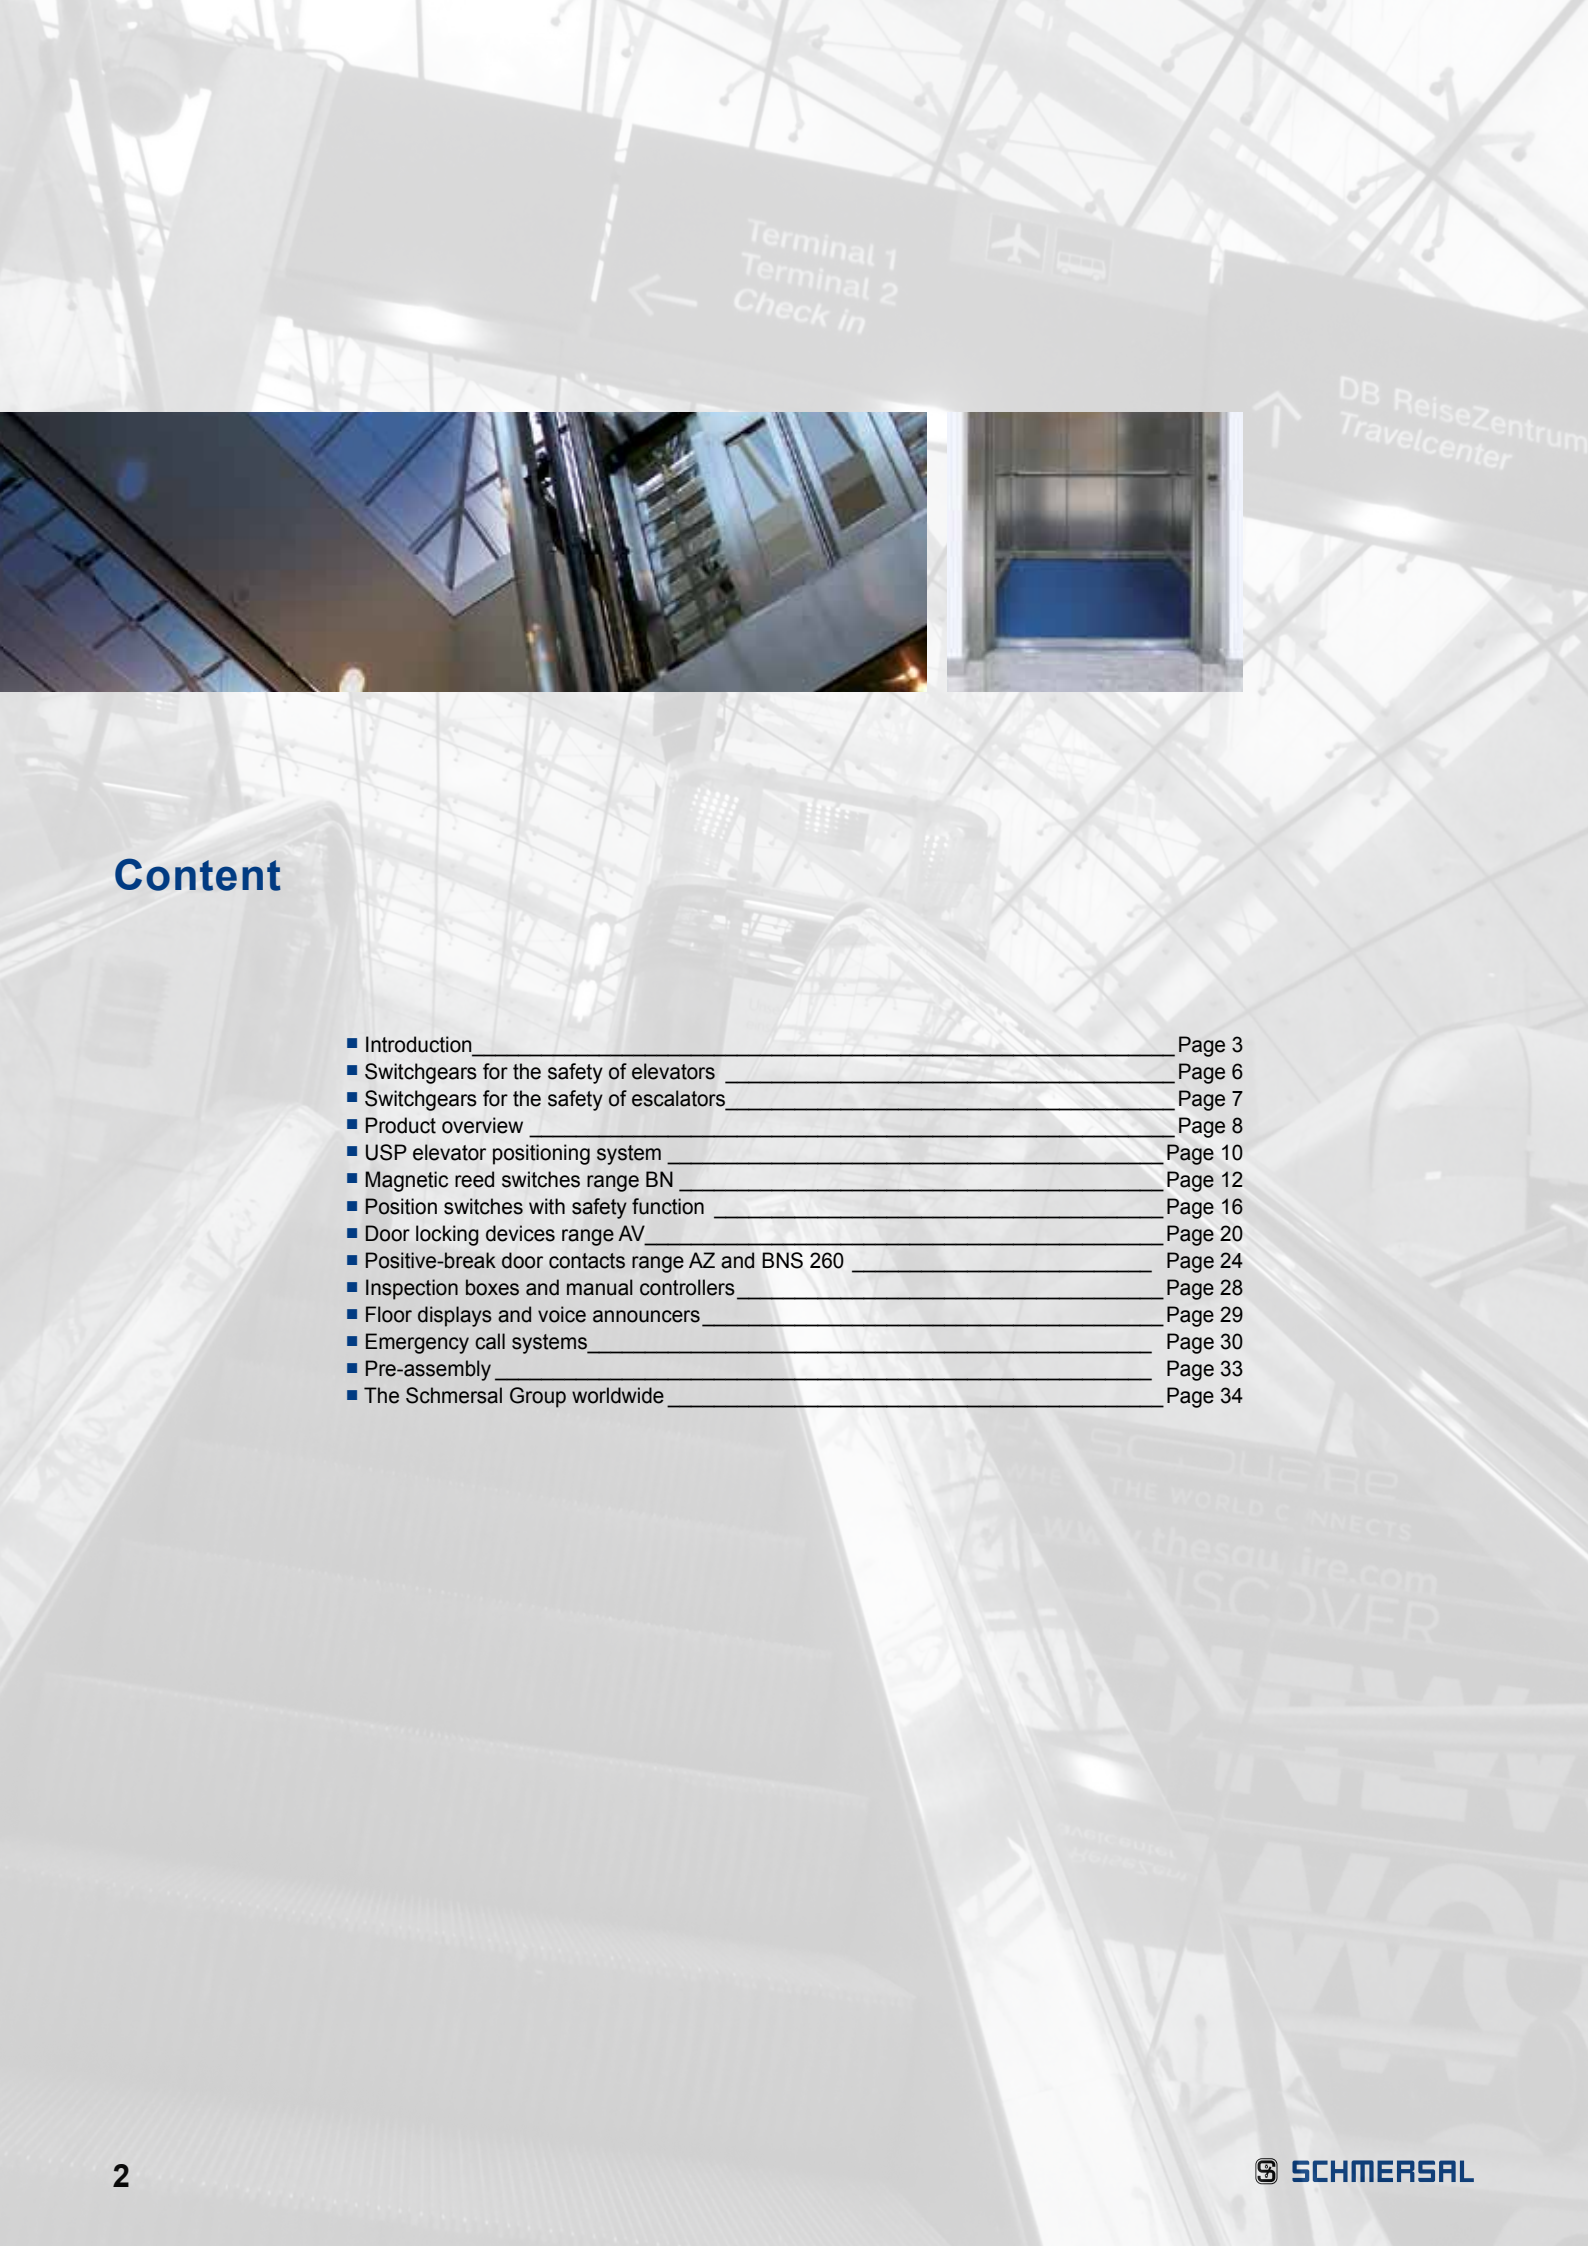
Terminal 1
Terminal 2
Check in

DB ReiseZentrum
Travelcenter

Content

■ Introduction Page 3
■ Switchgears for the safety of elevators Page 6
■ Switchgears for the safety of escalators Page 7
■ Product overview Page 8
■ USP elevator positioning system Page 10
■ Magnetic reed switches range BN Page 12
■ Position switches with safety function Page 16
■ Door locking devices range AV Page 20
■ Positive-break door contacts range AZ and BNS 260 Page 24
■ Inspection boxes and manual controllers Page 28
■ Floor displays and voice announcers Page 29
■ Emergency call systems Page 30
■ Pre-assembly Page 33
■ The Schmersal Group worldwide Page 34

2

SCHMERSAL